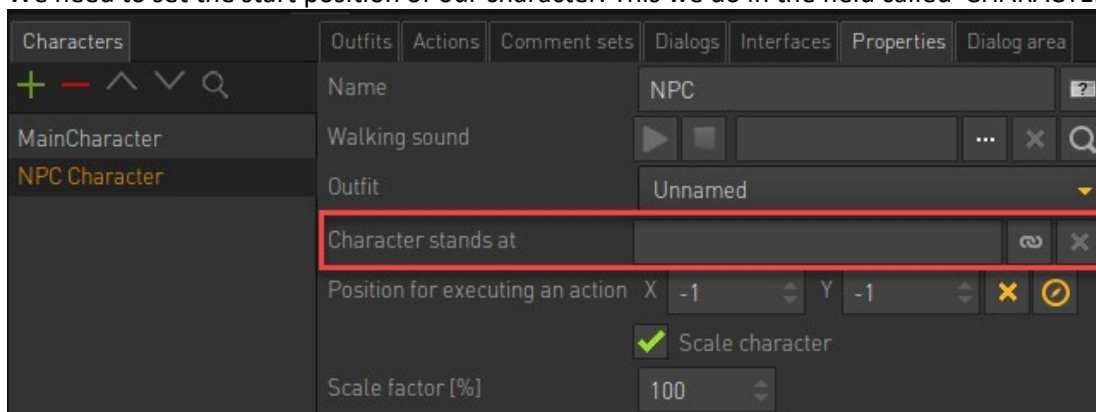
We need to set the start position of our character. This we do in the field called "CHARACTE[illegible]

Characters

MainCharacter
NPC Character

Outfits | Actions | Comment sets | Dialogs | Interfaces | Properties | Dialog area

Name NPC ?
Walking sound ...
Outfit Unnamed
Character stands at
Position for executing an action X -1 Y -1
Scale character
Scale factor [%] 100